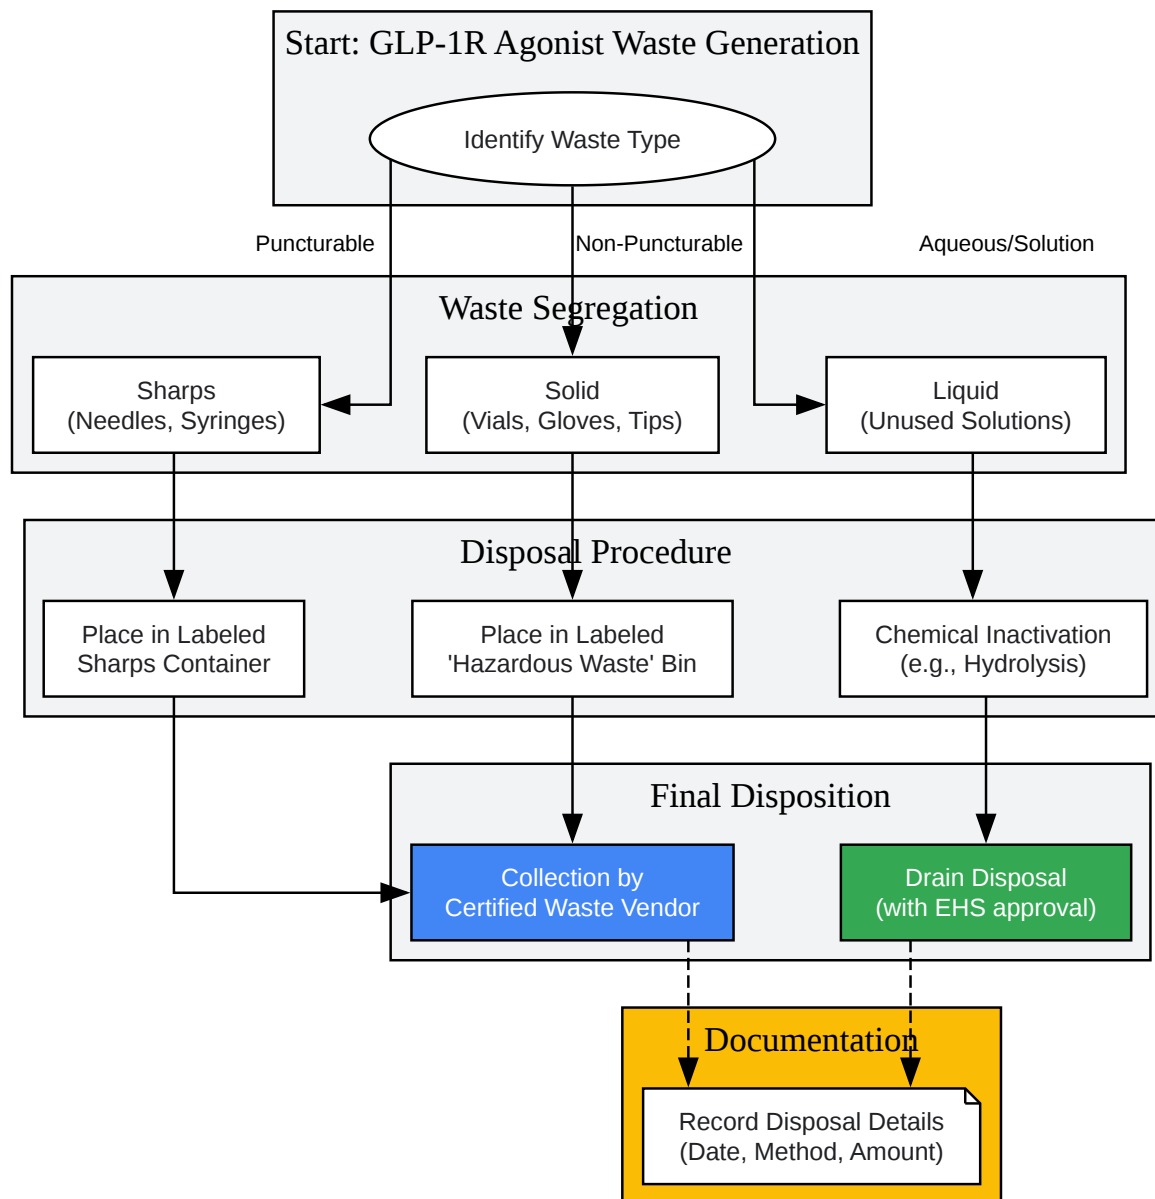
Start: GLP-1R Agonist Waste Generation

Identify Waste Type

Puncturable

Non-Puncturable

Aqueous/Solution

Waste Segregation

Sharps
(Needles, Syringes)

Solid
(Vials, Gloves, Tips)

Liquid
(Unused Solutions)

Disposal Procedure

Place in Labeled
Sharps Container

Place in Labeled
'Hazardous Waste' Bin

Chemical Inactivation
(e.g., Hydrolysis)

Final Disposition

Collection by
Certified Waste Vendor

Drain Disposal
(with EHS approval)

Documentation

Record Disposal Details
(Date, Method, Amount)